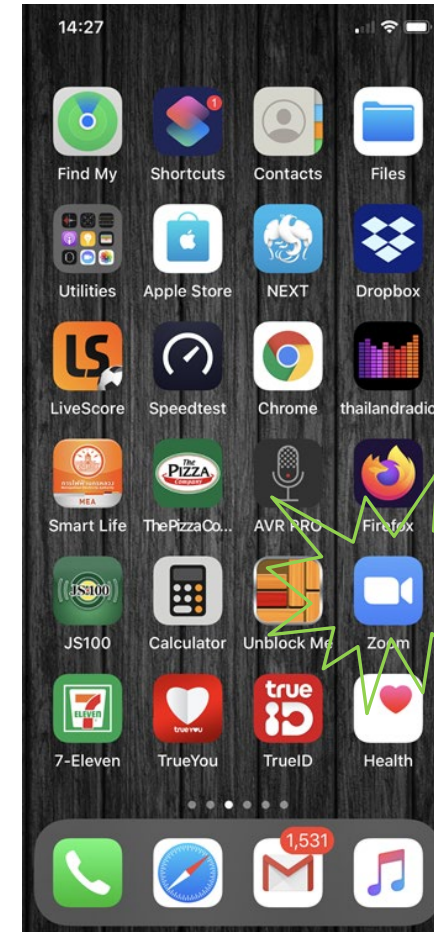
14:27

Find My
1
Shortcuts
Contacts
Files

Utilities
Apple Store
NEXT
Dropbox

LiveScore
Speedtest
Chrome
thailandradio

MEA
Smart Life
The PIZZA Company
ThePizzaCo...
AVR PRO
Firefox

JS100
JS100
Calculator
Unblock Me
Zoom

7 ELEVEN
7-Eleven
trueyou
TrueYou
true ID
TrueID
Health

1,531